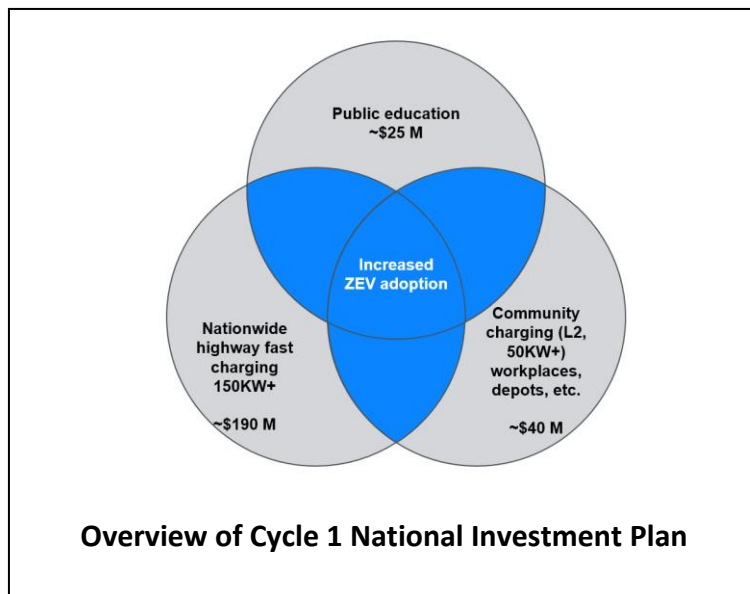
Public education
~$25 M

Increased ZEV adoption

Nationwide highway fast charging 150KW+

~$190 M

Community charging (L2, 50KW+) workplaces, depots, etc.

~$40 M

Overview of Cycle 1 National Investment Plan